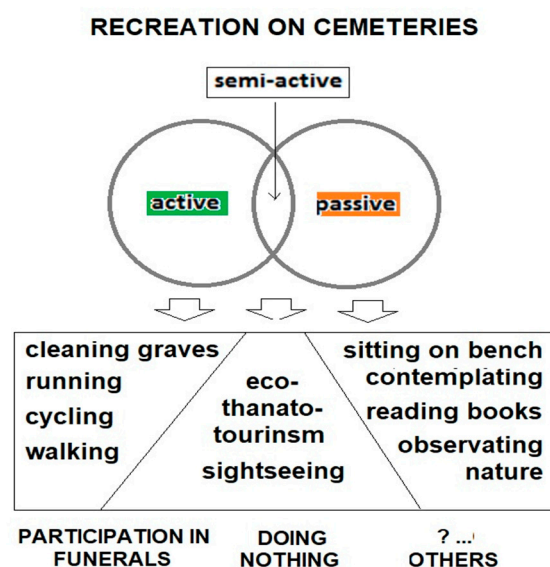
RECREATION ON CEMETERIES

semi-active

active

passive

cleaning graves
running
cycling
walking

eco-
thanato-
tourinsm
sightseeing

sitting on bench
contemplating
reading books
observating
nature

PARTICIPATION IN FUNERALS

DOING NOTHING

? ...
OTHERS